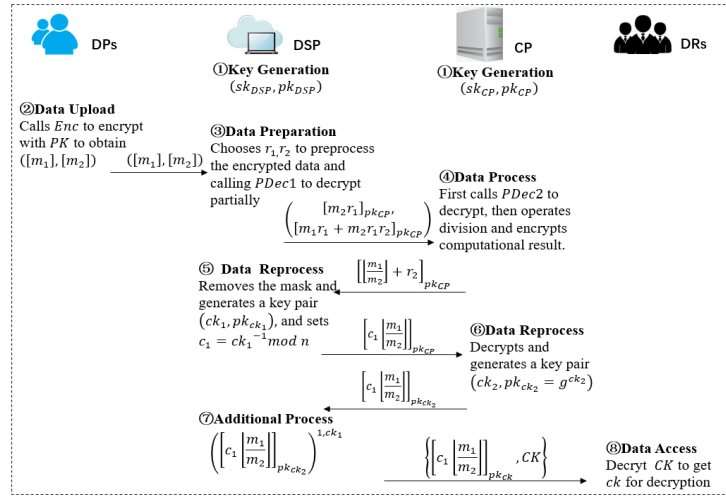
DPs

DSP

CP

DRs

①Key Generation
$(sk_{DSP}, pk_{DSP})$

①Key Generation
$(sk_{CP}, pk_{CP})$

②Data Upload
Calls $Enc$ to encrypt with $PK$ to obtain $([m_1],[m_2])$

$([m_1],[m_2])$

③Data Preparation
Chooses $r_1, r_2$ to preprocess the encrypted data and calling $PDec1$ to decrypt partially

$\left([m_2 r_1]_{pk_{CP}}, [m_1 r_1 + m_2 r_1 r_2]_{pk_{CP}}\right)$

④Data Process
First calls $PDec2$ to decrypt, then operates division and encrypts computational result.

⑤ Data Reprocess
Removes the mask and generates a key pair $(ck_1, pk_{ck_1})$, and sets $c_1 = {ck_1}^{-1} mod\ n$

$\left[\left[\frac{m_1}{m_2}\right] + r_2\right]_{pk_{CP}}$

$\left[c_1\left[\frac{m_1}{m_2}\right]\right]_{pk_{CP}}$

⑥Data Reprocess
Decrypts and generates a key pair $(ck_2, pk_{ck_2} = g^{ck_2})$

$\left[c_1\left[\frac{m_1}{m_2}\right]\right]_{pk_{ck_2}}$

⑦Additional Process
$\left(\left[c_1\left[\frac{m_1}{m_2}\right]\right]_{pk_{ck_2}}\right)^{1, ck_1}$

$\left\{\left[c_1\left[\frac{m_1}{m_2}\right]\right]_{pk_{ck}}, CK\right\}$

⑧Data Access
Decryt $CK$ to get $ck$ for decryption